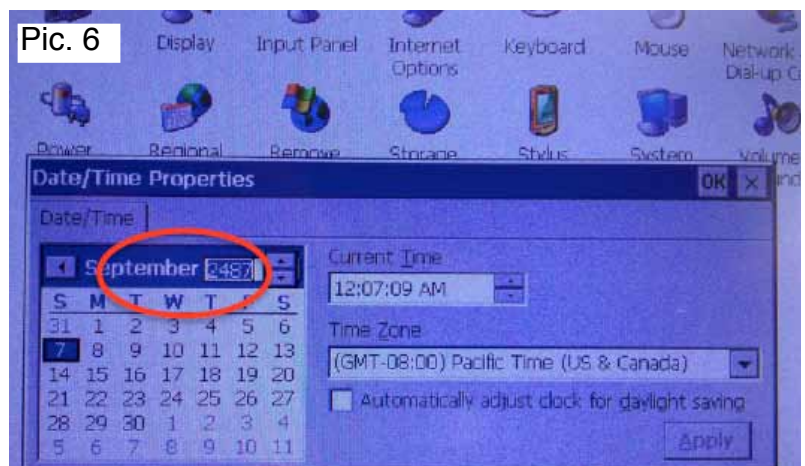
Pic. 6

Display
Input Panel
Internet Options
Keyboard
Mouse
Network Dial-up C

Power
Regional
Remove
Storage
Stylus
System
Volume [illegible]

Date/Time Properties
OK ×

Date/Time

September 2487

| S | M | T | W | T | F | S |
|---|---|---|---|---|---|---|
| 31 | 1 | 2 | 3 | 4 | 5 | 6 |
| 7 | 8 | 9 | 10 | 11 | 12 | 13 |
| 14 | 15 | 16 | 17 | 18 | 19 | 20 |
| 21 | 22 | 23 | 24 | 25 | 26 | 27 |
| 28 | 29 | 30 | 1 | 2 | 3 | 4 |
| 5 | 6 | 7 | 8 | 9 | 10 | 11 |

Current Time
12:07:09 AM

Time Zone
(GMT-08:00) Pacific Time (US & Canada)

Automatically adjust clock for daylight saving

Apply